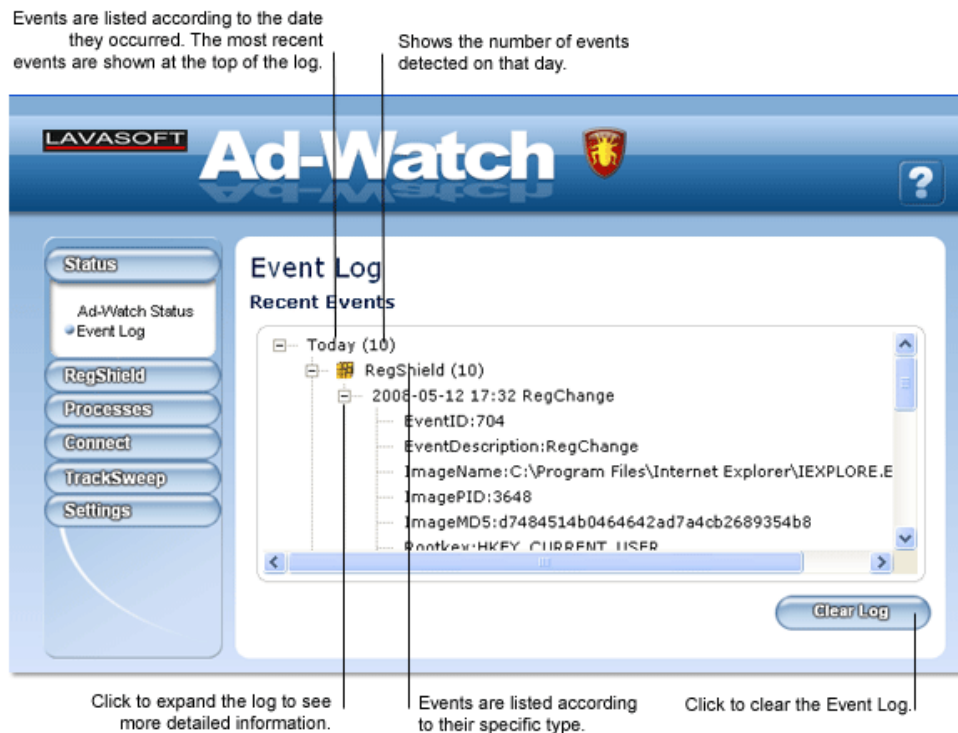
Events are listed according to the date they occurred. The most recent events are shown at the top of the log.

Shows the number of events detected on that day.

LAVASOFT

Ad-Watch

?

Status

Ad-Watch Status
Event Log

RegShield

Processes

Connect

TrackSweep

Settings

Event Log

Recent Events

Today (10)
RegShield (10)
2006-05-12 17:32 RegChange
EventID:704
EventDescription:RegChange
ImageName:C:\Program Files\Internet Explorer\IEXPLORE.E
ImagePID:3648
ImageMD5:d7484514b0464642ad7a4cb2689354b8
Rootkey:HKEY_CURRENT_USER

Clear Log

Click to expand the log to see more detailed information.

Events are listed according to their specific type.

Click to clear the Event Log.